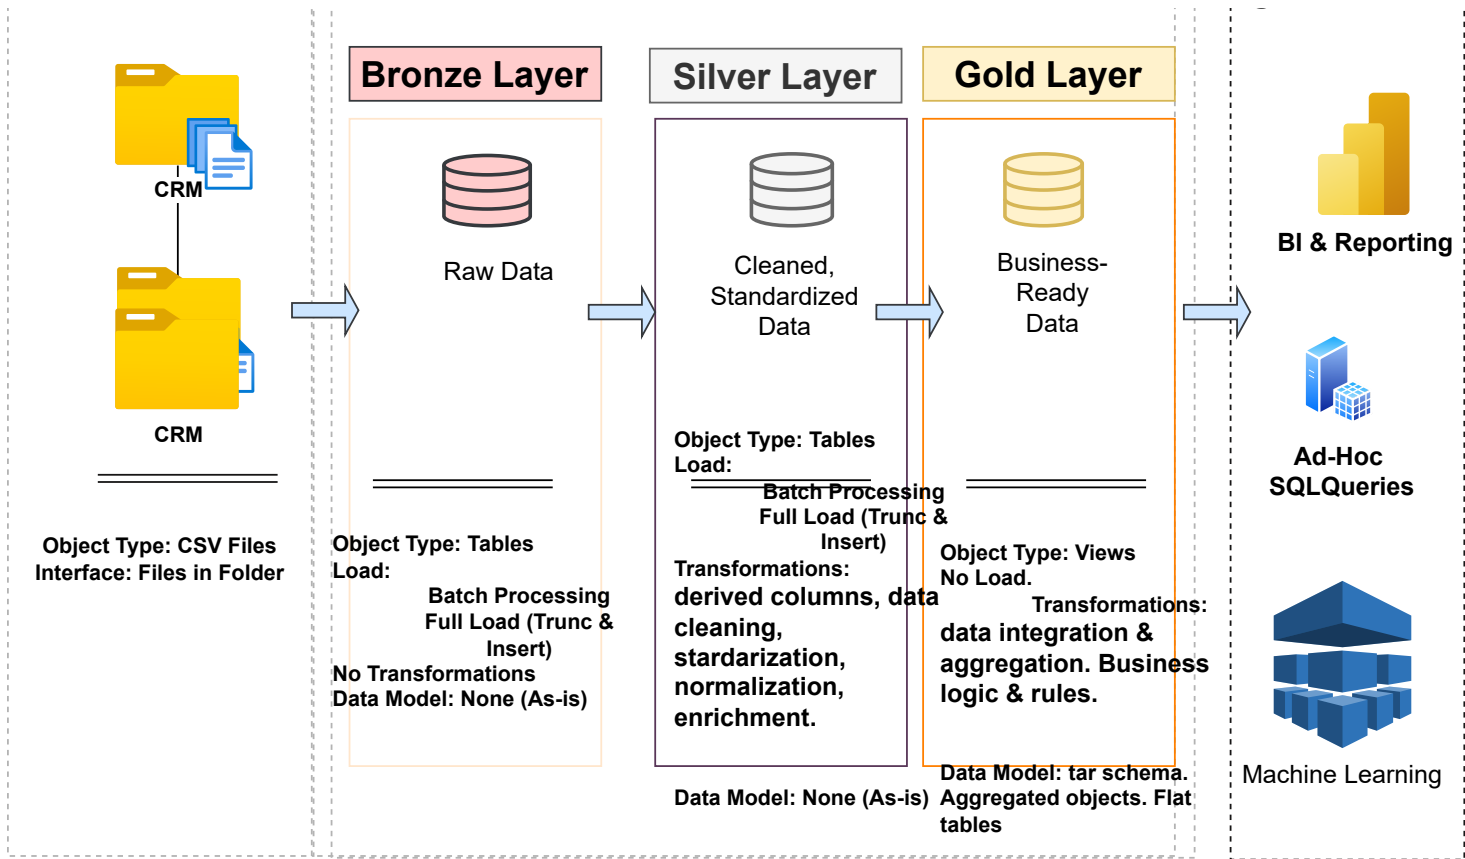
CRM

CRM

Object Type: CSV Files
Interface: Files in Folder

Bronze Layer

Raw Data

Object Type: Tables
Load:
Batch Processing
Full Load (Trunc & Insert)
No Transformations
Data Model: None (As-is)

Silver Layer

Cleaned, Standardized Data

Object Type: Tables
Load:
Batch Processing
Full Load (Trunc & Insert)
Transformations:
derived columns, data cleaning, stardarization, normalization, enrichment.

Data Model: None (As-is)

Gold Layer

Business-Ready Data

Object Type: Views
No Load.
Transformations:
data integration & aggregation. Business logic & rules.

Data Model: tar schema. Aggregated objects. Flat tables

BI & Reporting

Ad-Hoc SQLQueries

Machine Learning